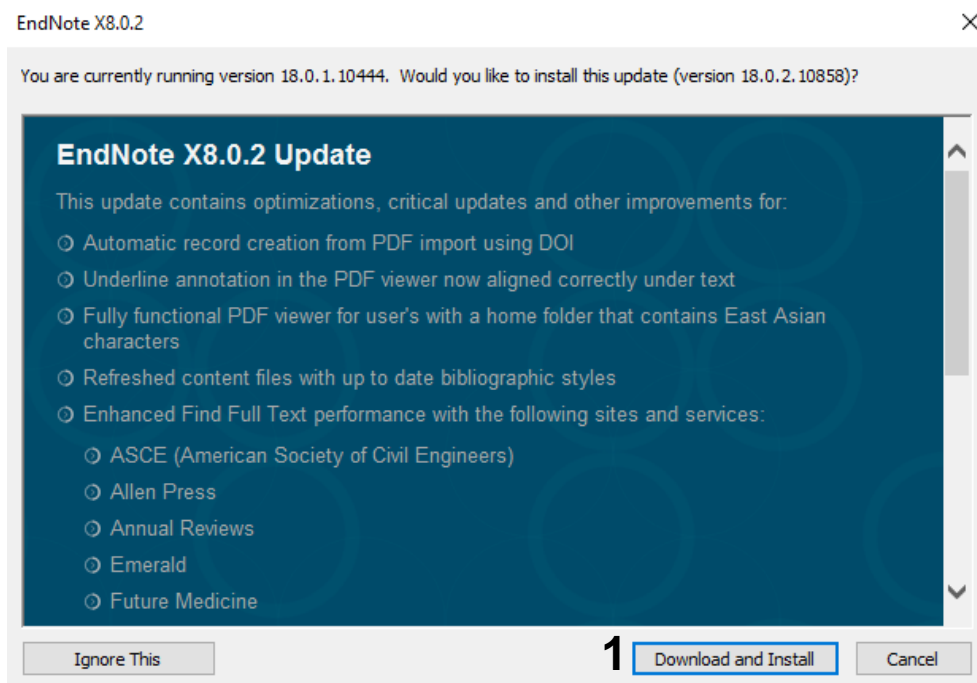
EndNote X8.0.2

×

You are currently running version 18.0.1.10444. Would you like to install this update (version 18.0.2.10858)?

EndNote X8.0.2 Update

This update contains optimizations, critical updates and other improvements for:

Automatic record creation from PDF import using DOI

Underline annotation in the PDF viewer now aligned correctly under text

Fully functional PDF viewer for user's with a home folder that contains East Asian characters

Refreshed content files with up to date bibliographic styles

Enhanced Find Full Text performance with the following sites and services:

ASCE (American Society of Civil Engineers)

Allen Press

Annual Reviews

Emerald

Future Medicine

Ignore This

1

Download and Install

Cancel